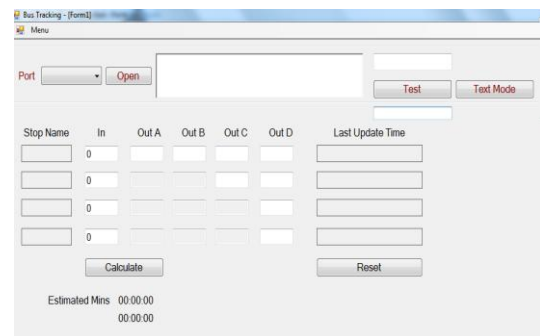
Bus Tracking - [Form1]
Menu

Port Open

Test Text Mode

| Stop Name | In | Out A | Out B | Out C | Out D | Last Update Time |
|---|---|---|---|---|---|---|
| | 0 | | | | | |
| | 0 | | | | | |
| | 0 | | | | | |
| | 0 | | | | | |

Calculate Reset

Estimated Mins 00:00:00
00:00:00